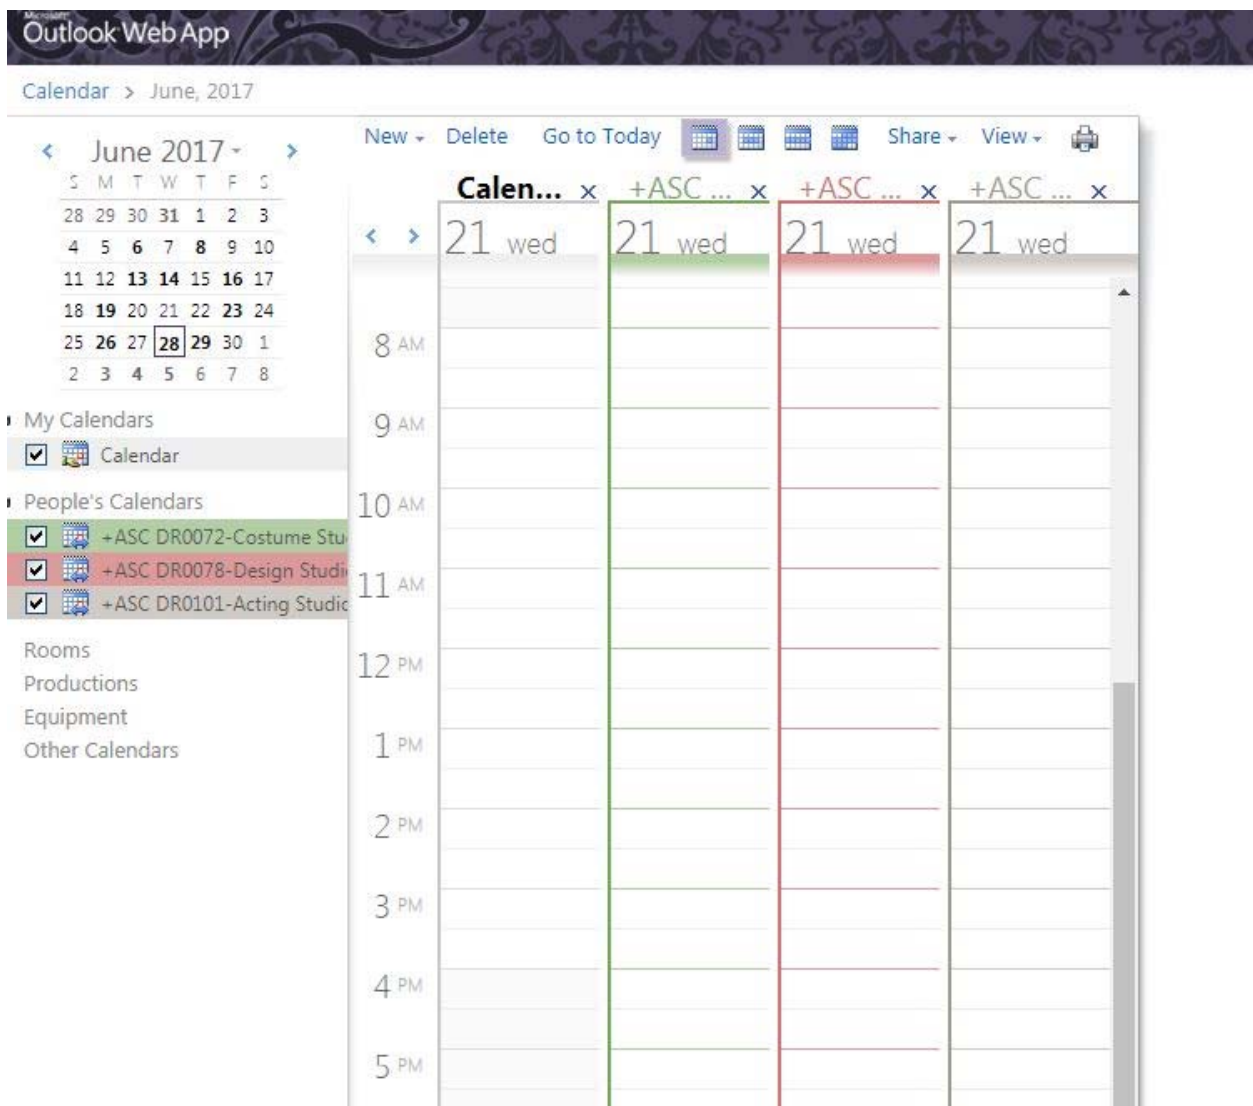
Microsoft Outlook Web App

Calendar > June, 2017

June 2017

| S | M | T | W | T | F | S |
|---|---|---|---|---|---|---|
| 28 | 29 | 30 | 31 | 1 | 2 | 3 |
| 4 | 5 | 6 | 7 | 8 | 9 | 10 |
| 11 | 12 | 13 | 14 | 15 | 16 | 17 |
| 18 | 19 | 20 | 21 | 22 | 23 | 24 |
| 25 | 26 | 27 | 28 | 29 | 30 | 1 |
| 2 | 3 | 4 | 5 | 6 | 7 | 8 |

My Calendars
Calendar

People's Calendars
+ASC DR0072-Costume Stu
+ASC DR0078-Design Studi
+ASC DR0101-Acting Studio

Rooms
Productions
Equipment
Other Calendars

New Delete Go to Today Share View

Calen... × +ASC ... × +ASC ... × +ASC ... ×

21 wed 21 wed 21 wed 21 wed

8 AM
9 AM
10 AM
11 AM
12 PM
1 PM
2 PM
3 PM
4 PM
5 PM